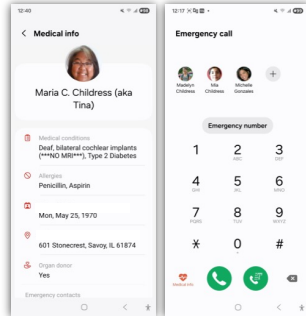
12:40

Medical info

Maria C. Childress (aka Tina)

Medical conditions
Deaf, bilateral cochlear implants (***NO MRI***), Type 2 Diabetes

Allergies
Penicillin, Aspirin

Mon, May 25, 1970

601 Stonecrest, Savoy, IL 61874

Organ donor
Yes

Emergency contacts

12:17

Emergency call

Madelyn Childress
Mia Childress
Michelle Gonzales

Emergency number

1
2 ABC
3 DEF
4 GHI
5 JKL
6 MNO
7 PQRS
8 TUV
9 WXYZ
*
0 +
#

Medical info